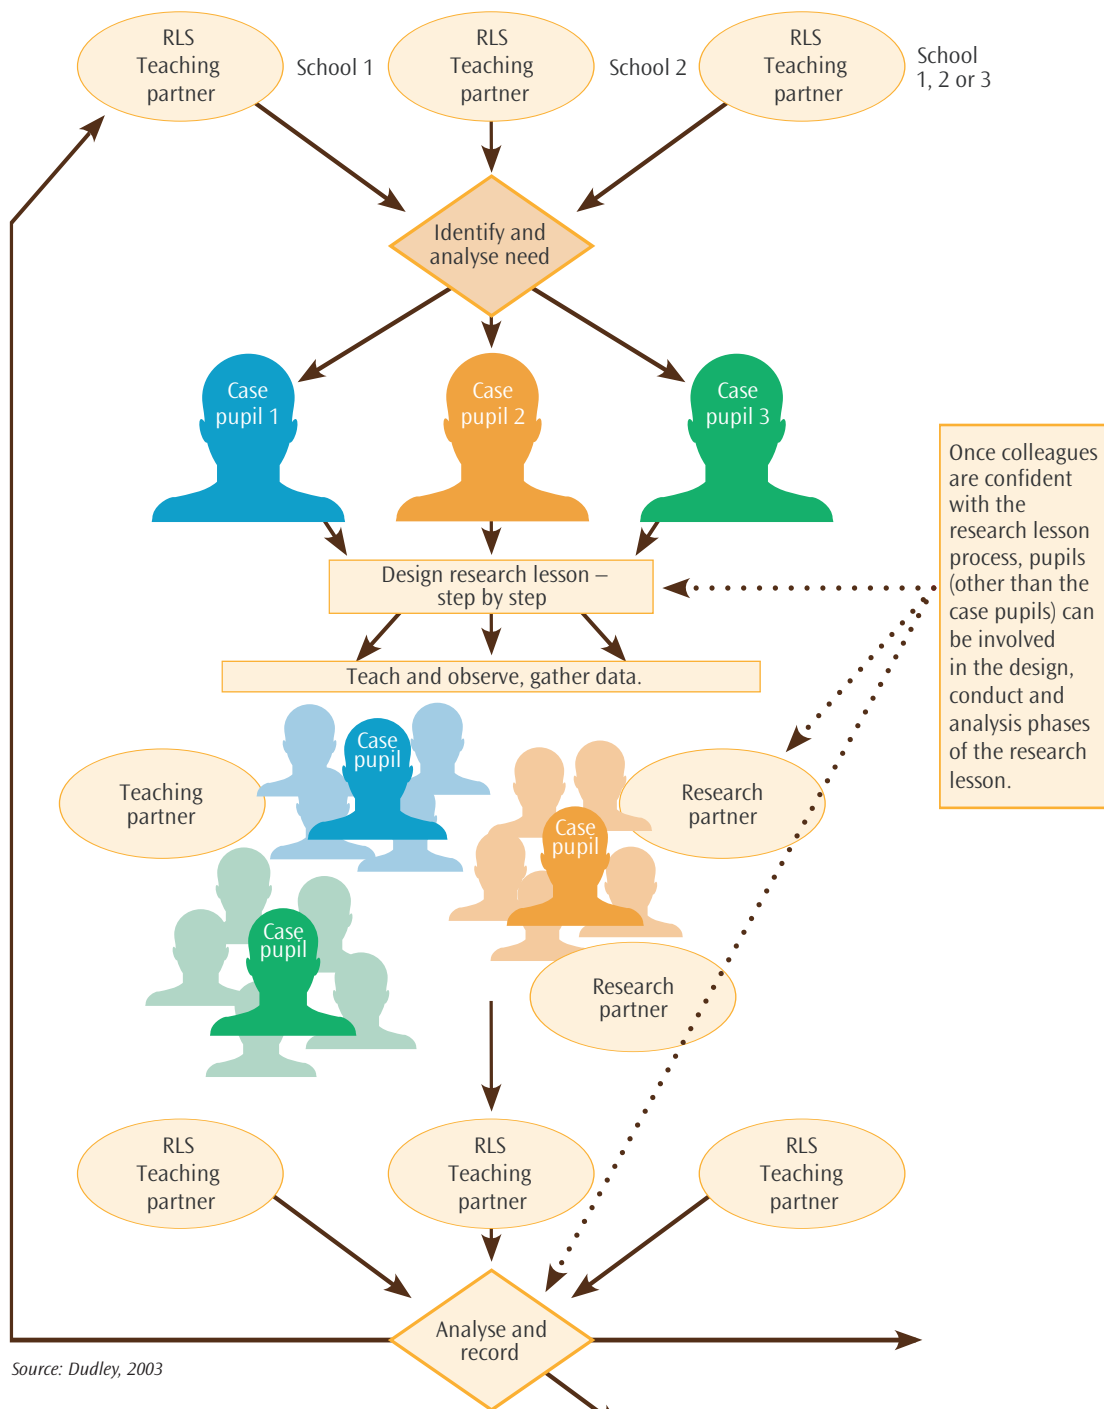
RLS Teaching partner

School 1

RLS Teaching partner

School 2

RLS Teaching partner

School 1, 2 or 3

Identify and analyse need

Case pupil 1

Case pupil 2

Case pupil 3

Once colleagues are confident with the research lesson process, pupils (other than the case pupils) can be involved in the design, conduct and analysis phases of the research lesson.

Design research lesson – step by step

Teach and observe, gather data.

Teaching partner

Case pupil

Research partner

Case pupil

Case pupil

Research partner

RLS Teaching partner

RLS Teaching partner

RLS Teaching partner

Analyse and record

Source: Dudley, 2003